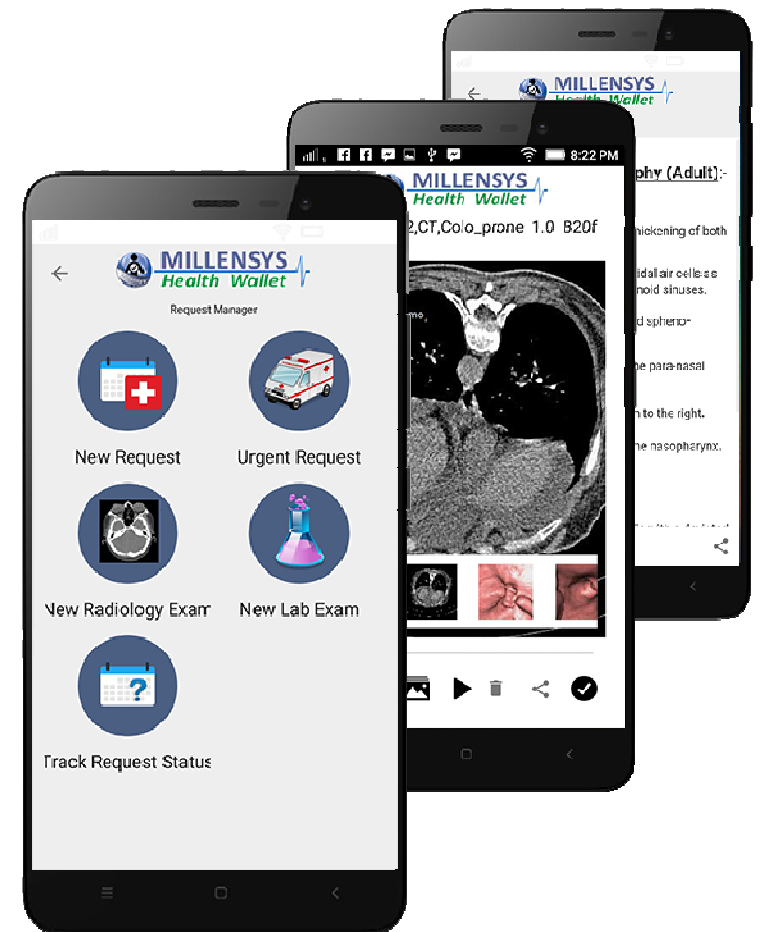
MILLENSYS
Health Wallet

phy (Adult):-

hickening of both

idal air cells as
noid sinuses.

d spheno-

he para-nasal

n to the right.

he nasopharynx.

8:22 PM

MILLENSYS
Health Wallet

2,CT,Colo_prone 1.0 B20f

MILLENSYS
Health Wallet

Request Manager

New Request

Urgent Request

New Radiology Exam

New Lab Exam

Track Request Status